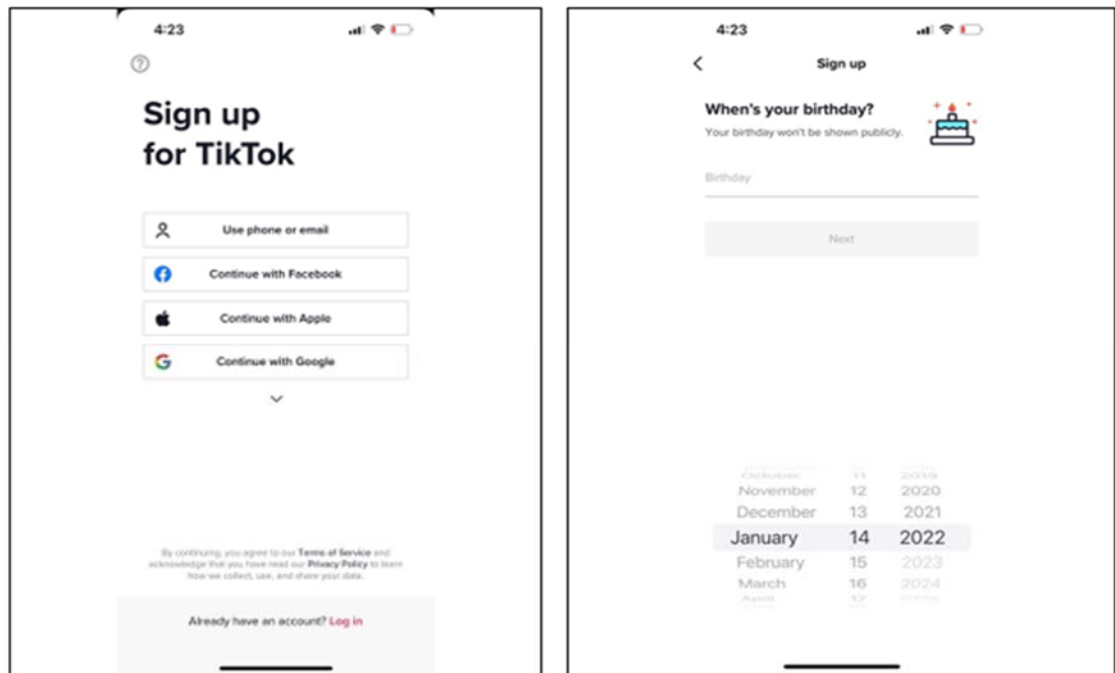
4:23

Sign up for TikTok

Use phone or email

Continue with Facebook

Continue with Apple

Continue with Google

By continuing, you agree to our Terms of Service and acknowledge that you have read our Privacy Policy to learn how we collect, use, and share your data.

Already have an account? Log in

4:23

Sign up

When's your birthday?

Your birthday won't be shown publicly.

Birthday

Next

| October | 11 | 2019 |
|---|---|---|
| November | 12 | 2020 |
| December | 13 | 2021 |
| January | 14 | 2022 |
| February | 15 | 2023 |
| March | 16 | 2024 |
| April | 17 | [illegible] |